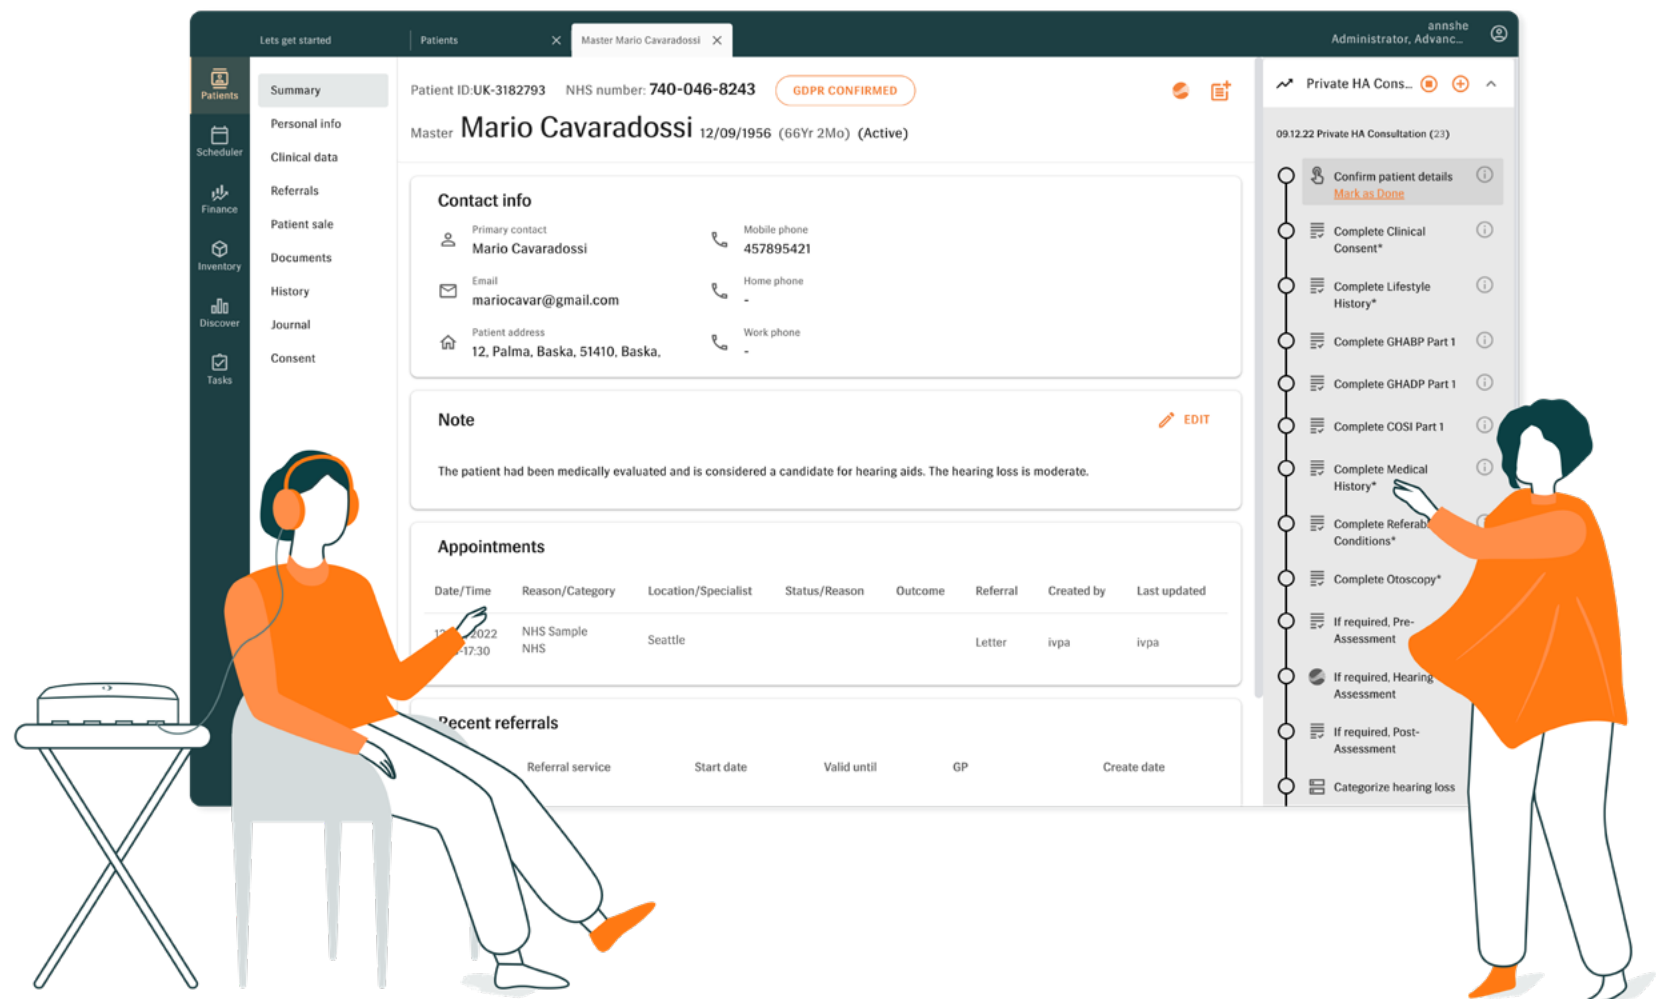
Lets get started | Patients | Master Mario Cavaradossi

annshe
Administrator, Advanc...

Patients
Scheduler
Finance
Inventory
Discover
Tasks

Summary
Personal info
Clinical data
Referrals
Patient sale
Documents
History
Journal
Consent

Patient ID:UK-3182793 NHS number: 740-046-8243 GDPR CONFIRMED

Master Mario Cavaradossi 12/09/1956 (66Yr 2Mo) (Active)

Contact info

Primary contact
Mario Cavaradossi

Mobile phone
457895421

Email
mariocavar@gmail.com

Home phone
-

Patient address
12, Palma, Baska, 51410, Baska,

Work phone
-

Note

EDIT

The patient had been medically evaluated and is considered a candidate for hearing aids. The hearing loss is moderate.

Appointments

| Date/Time | Reason/Category | Location/Specialist | Status/Reason | Outcome | Referral | Created by | Last updated |
|---|---|---|---|---|---|---|---|
| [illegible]2022 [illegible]-17:30 | NHS Sample NHS | Seattle | | | Letter | ivpa | ivpa |

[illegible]ecent referrals

| Referral service | Start date | Valid until | GP | Create date |
|---|---|---|---|---|

Private HA Cons...

09.12.22 Private HA Consultation (23)

Confirm patient details
Mark as Done
Complete Clinical Consent*
Complete Lifestyle History*
Complete GHABP Part 1
Complete GHADP Part 1
Complete COSI Part 1
Complete Medical History*
Complete Referra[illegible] Conditions*
Complete Otoscopy*
If required, Pre-Assessment
If required, Hearing Assessment
If required, Post-Assessment
Categorize hearing loss